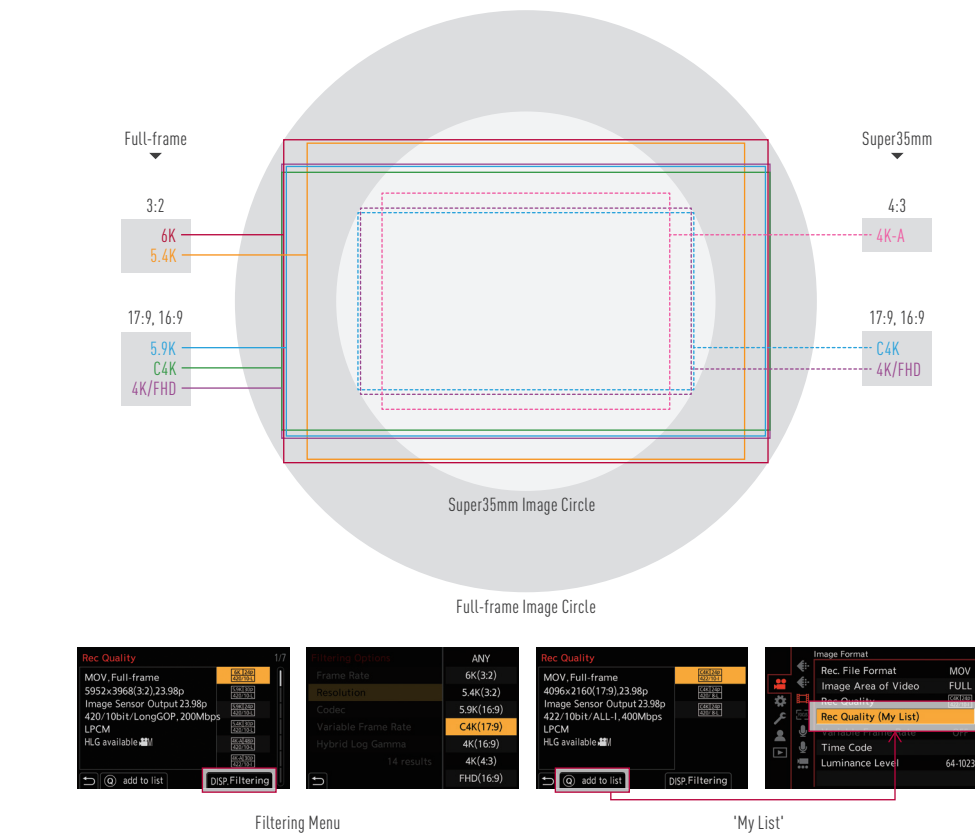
Full-frame

3:2
6K
5.4K

17:9, 16:9
5.9K
C4K
4K/FHD

Super35mm

4:3
4K-A

17:9, 16:9
C4K
4K/FHD

Super35mm Image Circle

Full-frame Image Circle

Rec Quality 1/7
MOV,Full-frame
5952x3968(3:2),23.98p
Image Sensor Output 23.98p
420/10bit/LongGOP,200Mbps
LPCM
HLG available
add to list
DISP. Filtering

Filtering Options
Frame Rate
Resolution
Codec
Variable Frame Rate
Hybrid Log Gamma
14 results
ANY
6K(3:2)
5.4K(3:2)
5.9K(16:9)
C4K(17:9)
4K(16:9)
4K(4:3)
FHD(16:9)

Rec Quality
MOV,Full-frame
4096x2160(17:9),23.98p
Image Sensor Output 23.98p
422/10bit/ALL-I,400Mbps
LPCM
HLG available
add to list
DISP. Filtering

Image Format
Rec. File Format MOV
Image Area of Video FULL
Rec Quality
Rec Quality (My List)
Variable Frame Rate OFF
Time Code
Luminance Level 64-1023

Filtering Menu

'My List'